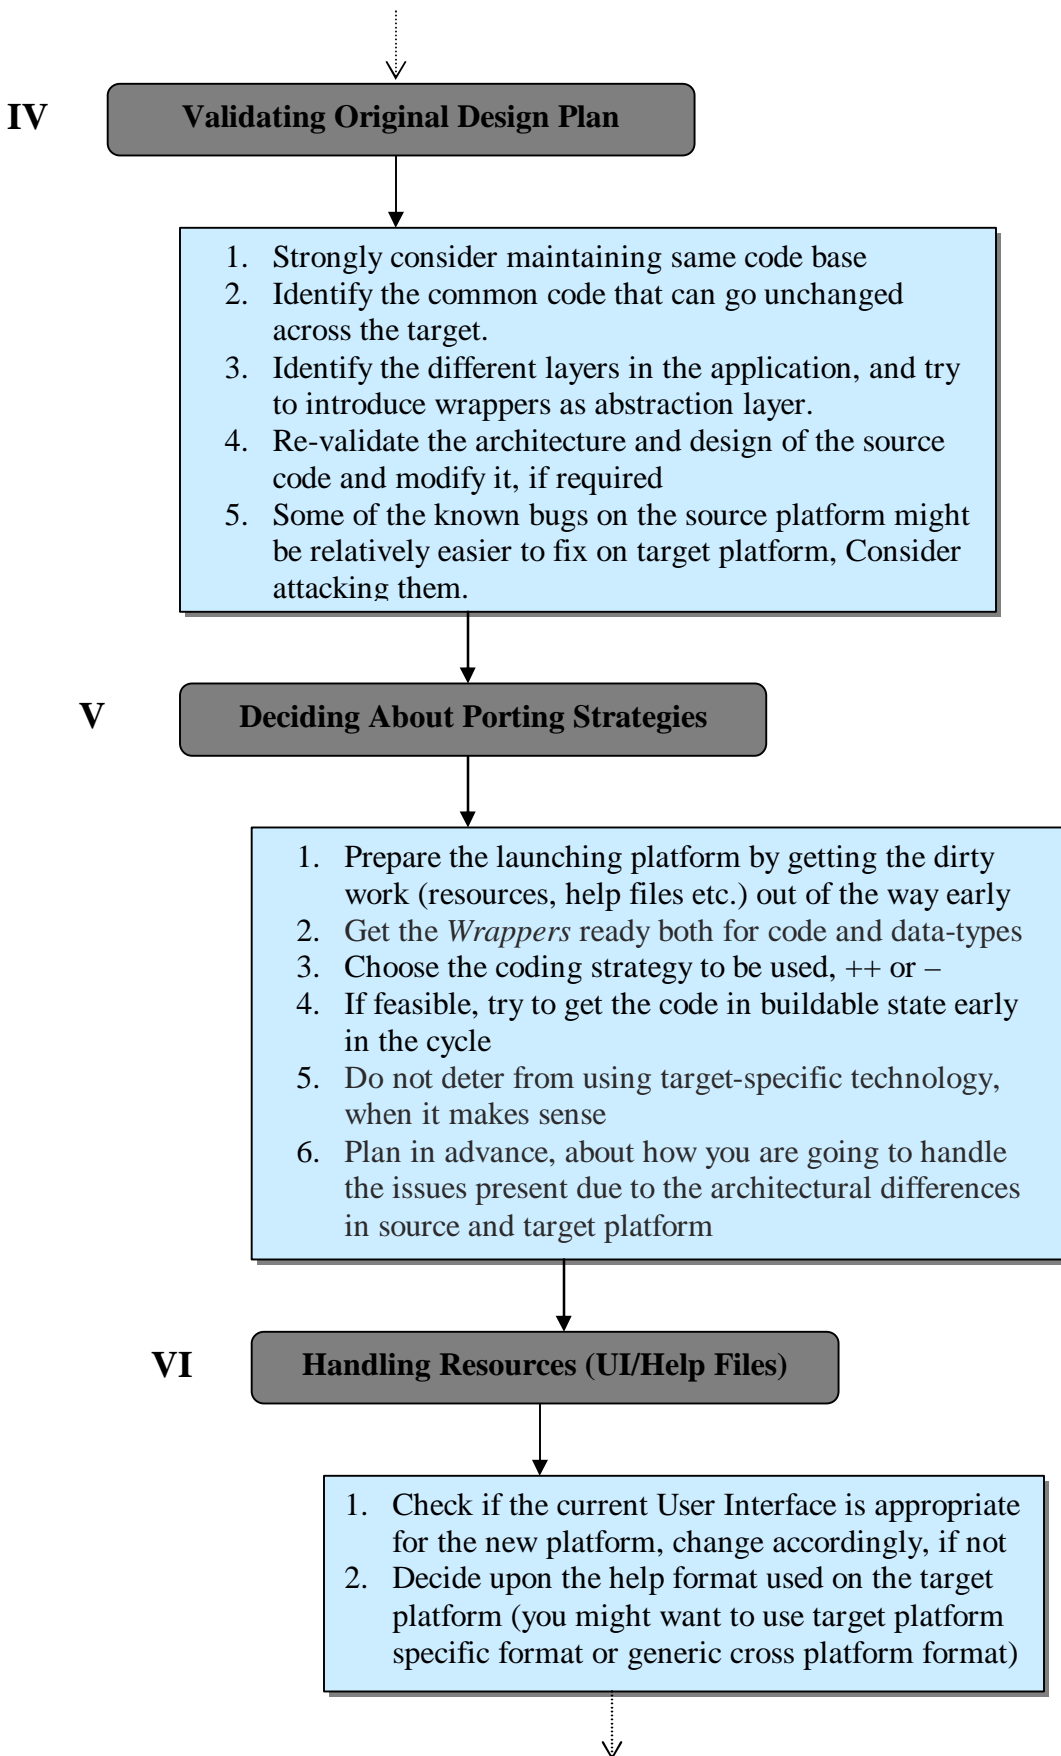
IV

Validating Original Design Plan

1. Strongly consider maintaining same code base
2. Identify the common code that can go unchanged across the target.
3. Identify the different layers in the application, and try to introduce wrappers as abstraction layer.
4. Re-validate the architecture and design of the source code and modify it, if required
5. Some of the known bugs on the source platform might be relatively easier to fix on target platform, Consider attacking them.

V

Deciding About Porting Strategies

1. Prepare the launching platform by getting the dirty work (resources, help files etc.) out of the way early
2. Get the *Wrappers* ready both for code and data-types
3. Choose the coding strategy to be used, ++ or –
4. If feasible, try to get the code in buildable state early in the cycle
5. Do not deter from using target-specific technology, when it makes sense
6. Plan in advance, about how you are going to handle the issues present due to the architectural differences in source and target platform

VI

Handling Resources (UI/Help Files)

1. Check if the current User Interface is appropriate for the new platform, change accordingly, if not
2. Decide upon the help format used on the target platform (you might want to use target platform specific format or generic cross platform format)